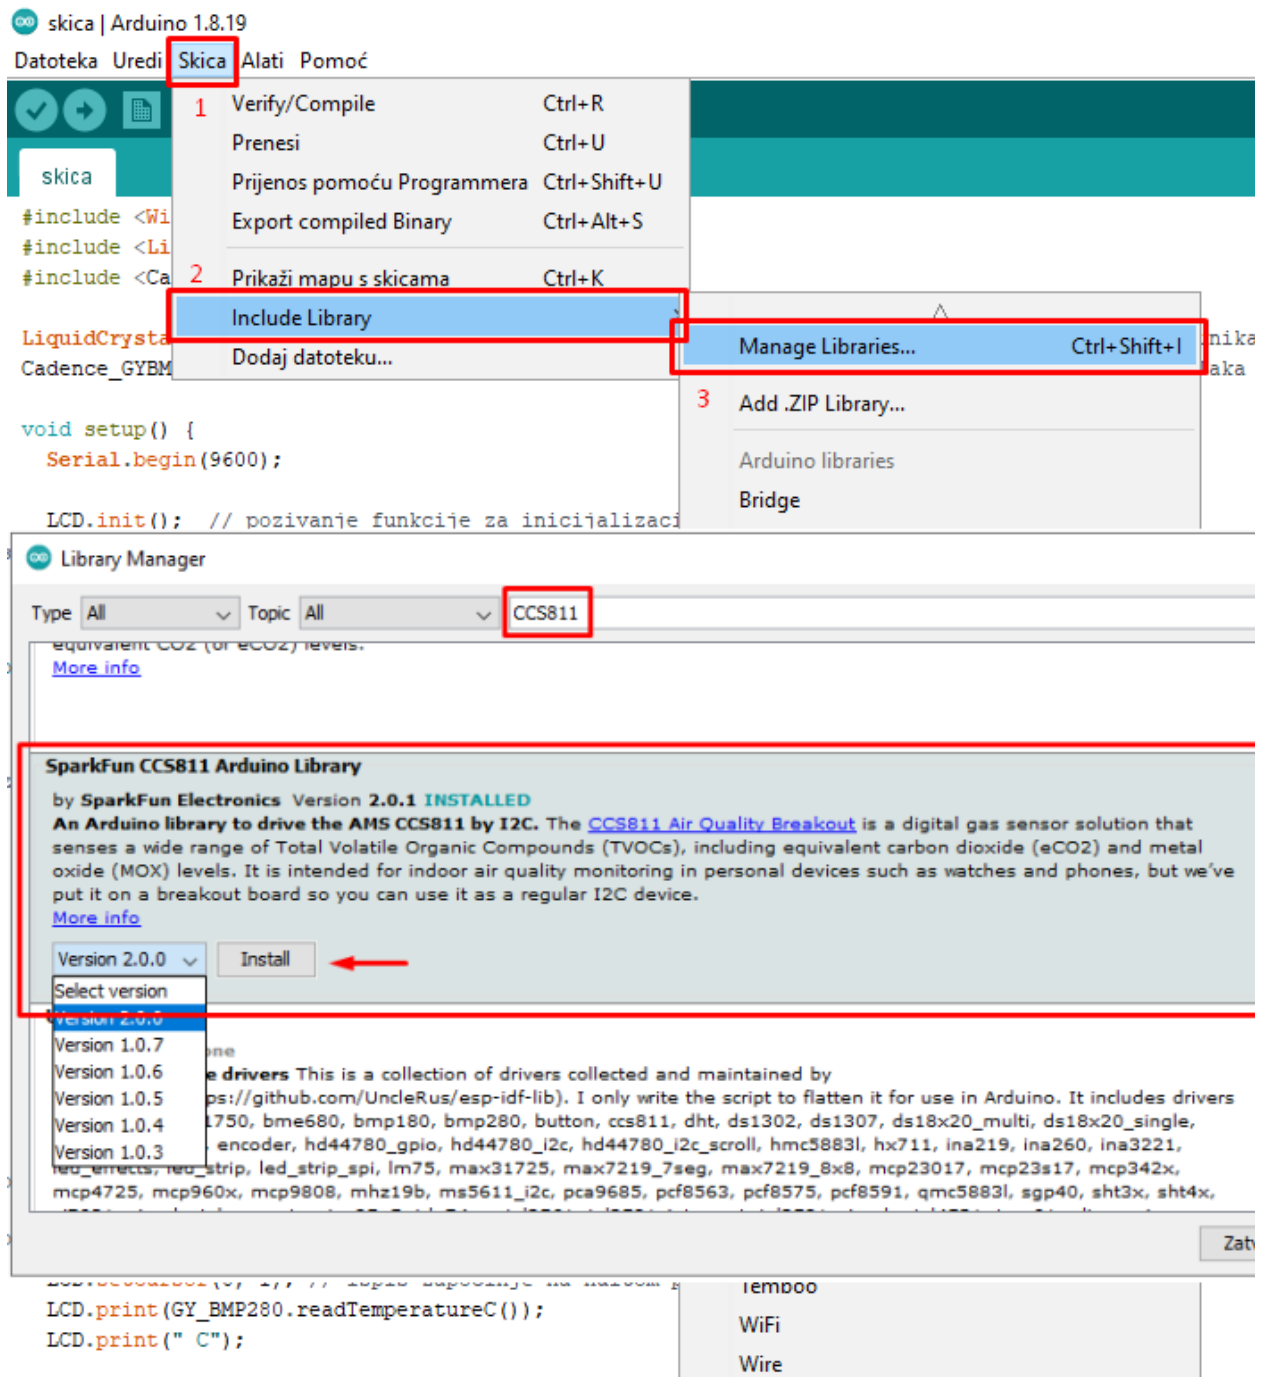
skica | Arduino 1.8.19

Datoteka Uredi Skica Alati Pomoć

skica

#include <Wi
#include <Li
#include <Ca

LiquidCrysta
Cadence_GYBM

void setup() {
Serial.begin(9600);

LCD.init(); // pozivanje funkcije za inicijalizaci

1 Verify/Compile Ctrl+R
Prenesi Ctrl+U
Prijenos pomoću Programmera Ctrl+Shift+U
Export compiled Binary Ctrl+Alt+S
2 Prikaži mapu s skicama Ctrl+K
Include Library
Dodaj datoteku...

Manage Libraries... Ctrl+Shift+I
3 Add .ZIP Library...
Arduino libraries
Bridge

nika
aka

Library Manager

Type All Topic All CCS811

equivalent CO2 (or eCO2) levels.
More info

SparkFun CCS811 Arduino Library
by SparkFun Electronics Version 2.0.1 INSTALLED
An Arduino library to drive the AMS CCS811 by I2C. The CCS811 Air Quality Breakout is a digital gas sensor solution that senses a wide range of Total Volatile Organic Compounds (TVOCs), including equivalent carbon dioxide (eCO2) and metal oxide (MOX) levels. It is intended for indoor air quality monitoring in personal devices such as watches and phones, but we've put it on a breakout board so you can use it as a regular I2C device.
More info

Version 2.0.0 Install

Select version
Version 2.0.0
Version 1.0.7
Version 1.0.6
Version 1.0.5
Version 1.0.4
Version 1.0.3

one
e drivers This is a collection of drivers collected and maintained by
ps://github.com/UncleRus/esp-idf-lib). I only write the script to flatten it for use in Arduino. It includes drivers
1750, bme680, bmp180, bmp280, button, ccs811, dht, ds1302, ds1307, ds18x20_multi, ds18x20_single,
encoder, hd44780_gpio, hd44780_i2c, hd44780_i2c_scroll, hmc5883l, hx711, ina219, ina260, ina3221,
led_effects, led_strip, led_strip_spi, lm75, max31725, max7219_7seg, max7219_8x8, mcp23017, mcp23s17, mcp342x,
mcp4725, mcp960x, mcp9808, mhz19b, ms5611_i2c, pca9685, pcf8563, pcf8575, pcf8591, qmc5883l, sgp40, sht3x, sht4x,

Zat

Temboo
WiFi
Wire

LCD.print(GY_BMP280.readTemperatureC());
LCD.print(" C");